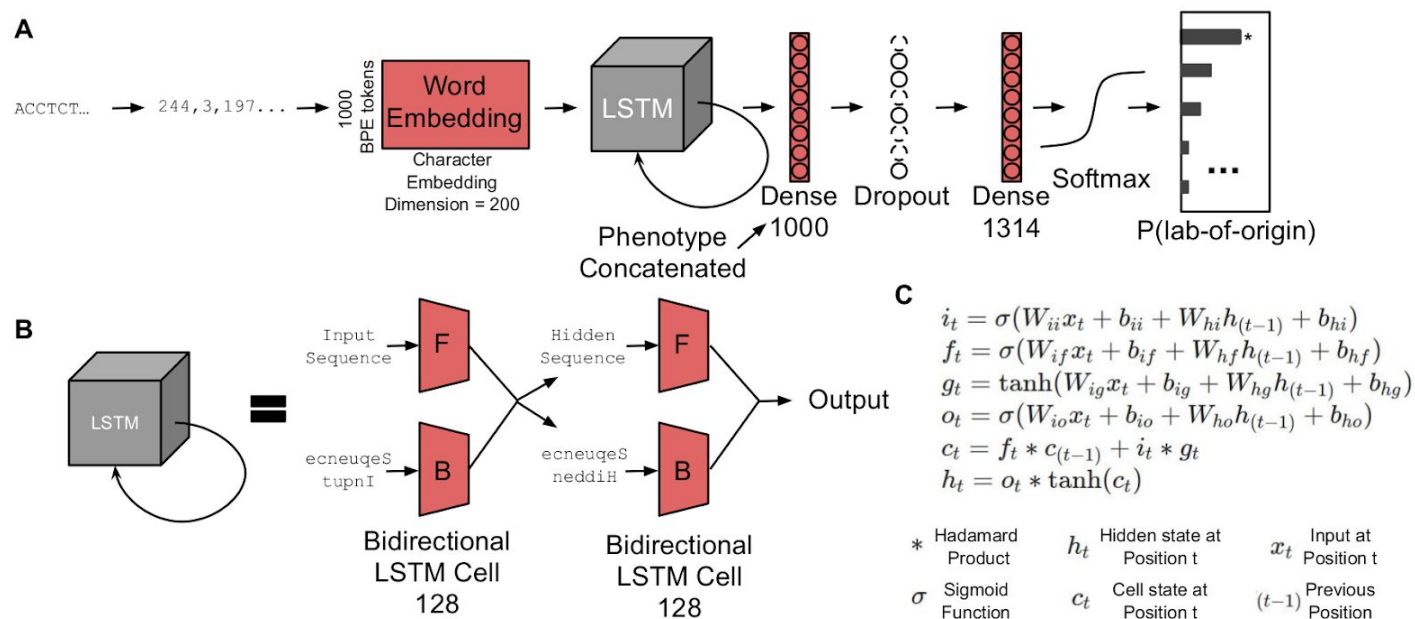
A

ACCTCT… 244,3,197...

1000 BPE tokens

Word Embedding

Character Embedding Dimension = 200

LSTM

Phenotype Concatenated

Dense 1000

Dropout

Dense 1314

Softmax

*

...

P(lab-of-origin)

B

LSTM

Input Sequence

ecneuqeS tupnI

F

B

Bidirectional LSTM Cell 128

Hidden Sequence

ecneuqeS neddiH

F

B

Bidirectional LSTM Cell 128

Output

C

$i_t = \sigma(W_{ii}x_t + b_{ii} + W_{hi}h_{(t-1)} + b_{hi})$
$f_t = \sigma(W_{if}x_t + b_{if} + W_{hf}h_{(t-1)} + b_{hf})$
$g_t = \tanh(W_{ig}x_t + b_{ig} + W_{hg}h_{(t-1)} + b_{hg})$
$o_t = \sigma(W_{io}x_t + b_{io} + W_{ho}h_{(t-1)} + b_{ho})$
$c_t = f_t * c_{(t-1)} + i_t * g_t$
$h_t = o_t * \tanh(c_t)$

$*$ Hadamard Product

$h_t$ Hidden state at Position t

$x_t$ Input at Position t

$\sigma$ Sigmoid Function

$c_t$ Cell state at Position t

$(t-1)$ Previous Position